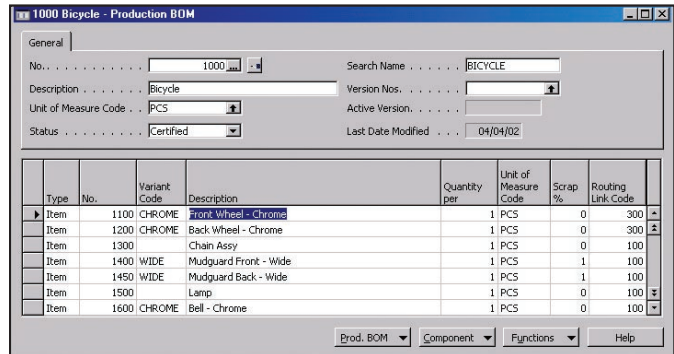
1000 Bicycle - Production BOM

General

No. . . . . . . . . . . . . 1000

Description . . . . . . . Bicycle

Unit of Measure Code . . PCS

Status . . . . . . . . . Certified

Search Name . . . . . . BICYCLE

Version Nos. . . . . . .

Active Version. . . . . .

Last Date Modified . . . 04/04/02

| Type | No. | Variant Code | Description | Quantity per | Unit of Measure Code | Scrap % | Routing Link Code |
|---|---|---|---|---|---|---|---|
| Item | 1100 | CHROME | Front Wheel - Chrome | 1 | PCS | 0 | 300 |
| Item | 1200 | CHROME | Back Wheel - Chrome | 1 | PCS | 0 | 300 |
| Item | 1300 | | Chain Assy | 1 | PCS | 0 | 100 |
| Item | 1400 | WIDE | Mudguard Front - Wide | 1 | PCS | 1 | 100 |
| Item | 1450 | WIDE | Mudguard Back - Wide | 1 | PCS | 1 | 100 |
| Item | 1500 | | Lamp | 1 | PCS | 0 | 100 |
| Item | 1600 | CHROME | Bell - Chrome | 1 | PCS | 0 | 100 |

Prod. BOM | Component | Functions | Help